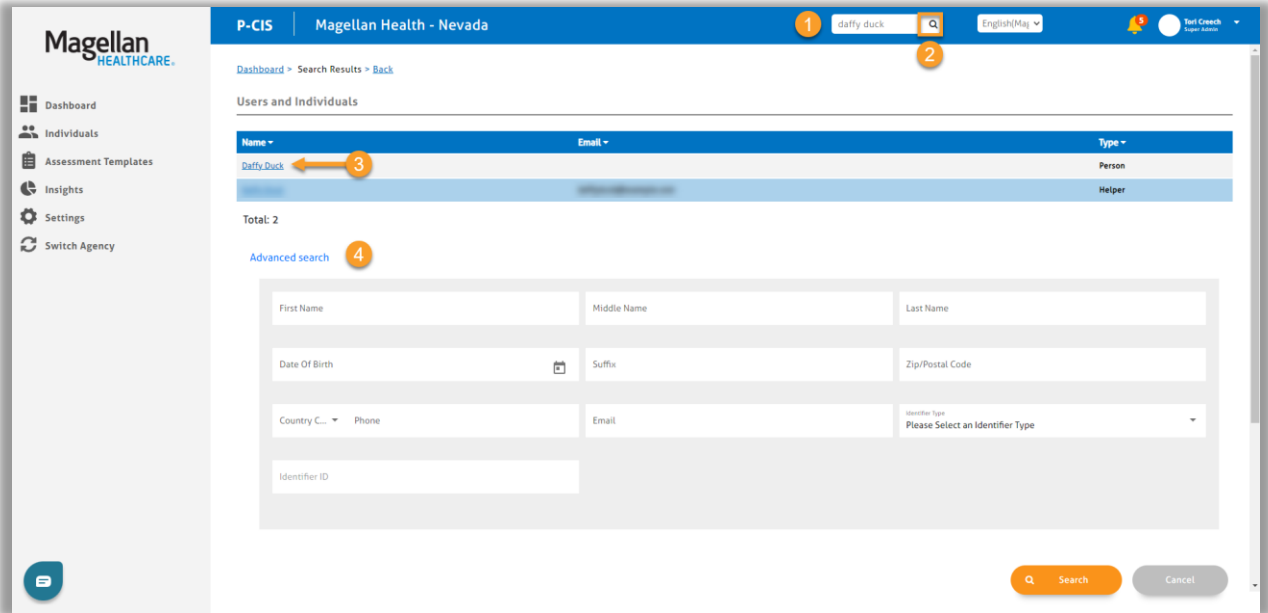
Magellan HEALTHCARE.

Dashboard
Individuals
Assessment Templates
Insights
Settings
Switch Agency

P-CIS
Magellan Health - Nevada
1
daffy duck
2
English(Maj
5
Tori Creech
Super Admin

Dashboard > Search Results > Back

Users and Individuals

| Name | Email | Type |
|---|---|---|
| Daffy Duck | | Person |
| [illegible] | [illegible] | Helper |

3

Total: 2

Advanced search
4

First Name
Middle Name
Last Name
Date Of Birth
Suffix
Zip/Postal Code
Country C...
Phone
Email
Identifier Type
Please Select an Identifier Type
Identifier ID

Search
Cancel